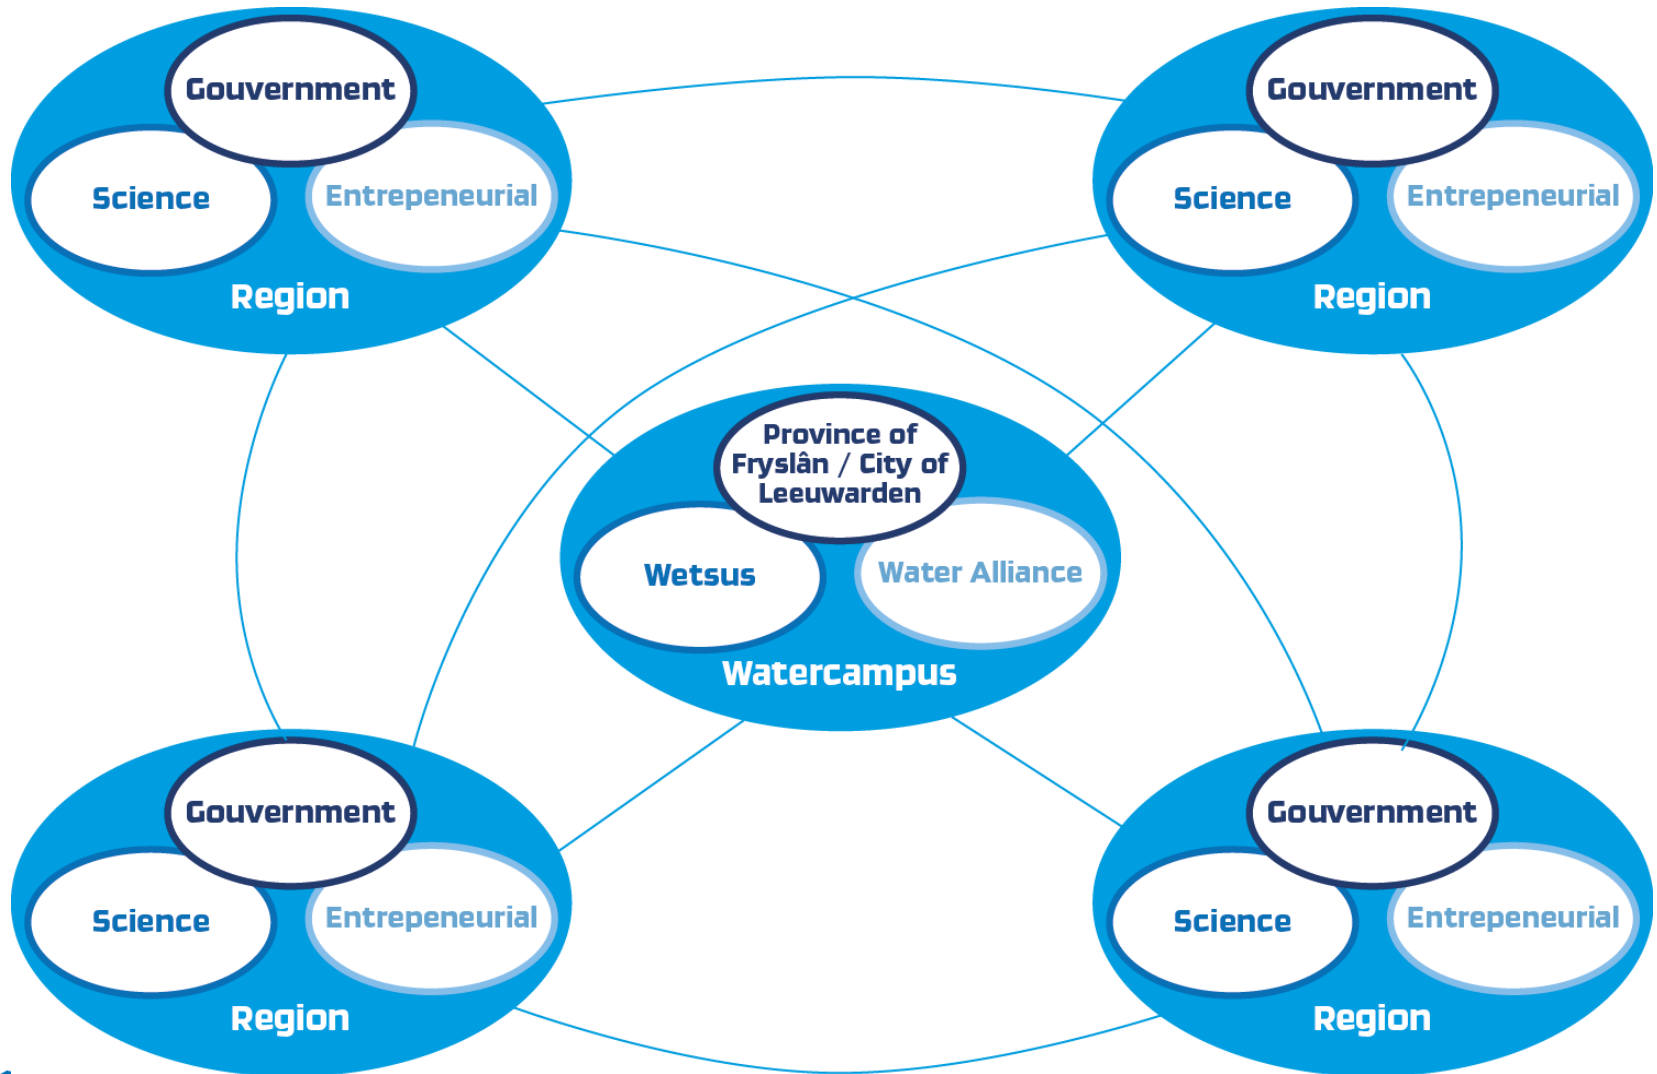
Gouvernment
Science
Entrepeneurial
Region

Gouvernment
Science
Entrepeneurial
Region

Province of Fryslân / City of Leeuwarden
Wetsus
Water Alliance
Watercampus

Gouvernment
Science
Entrepeneurial
Region

Gouvernment
Science
Entrepeneurial
Region